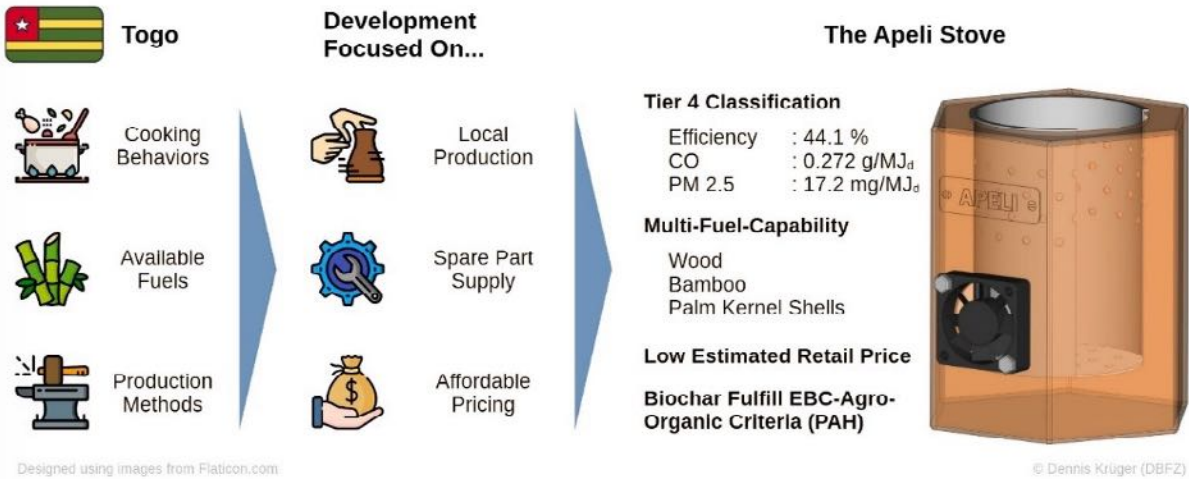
Togo

Cooking Behaviors

Available Fuels

Production Methods

Development Focused On...

Local Production

Spare Part Supply

Affordable Pricing

The Apeli Stove

Tier 4 Classification

| | |
|---|---|
| Efficiency | : 44.1 % |
| CO | : 0.272 g/MJ$_d$ |
| PM 2.5 | : 17.2 mg/MJ$_d$ |

Multi-Fuel-Capability

Wood
Bamboo
Palm Kernel Shells

Low Estimated Retail Price

Biochar Fulfill EBC-Agro-Organic Criteria (PAH)

APELI

Designed using images from Flaticon.com

© Dennis Krüger (DBFZ)